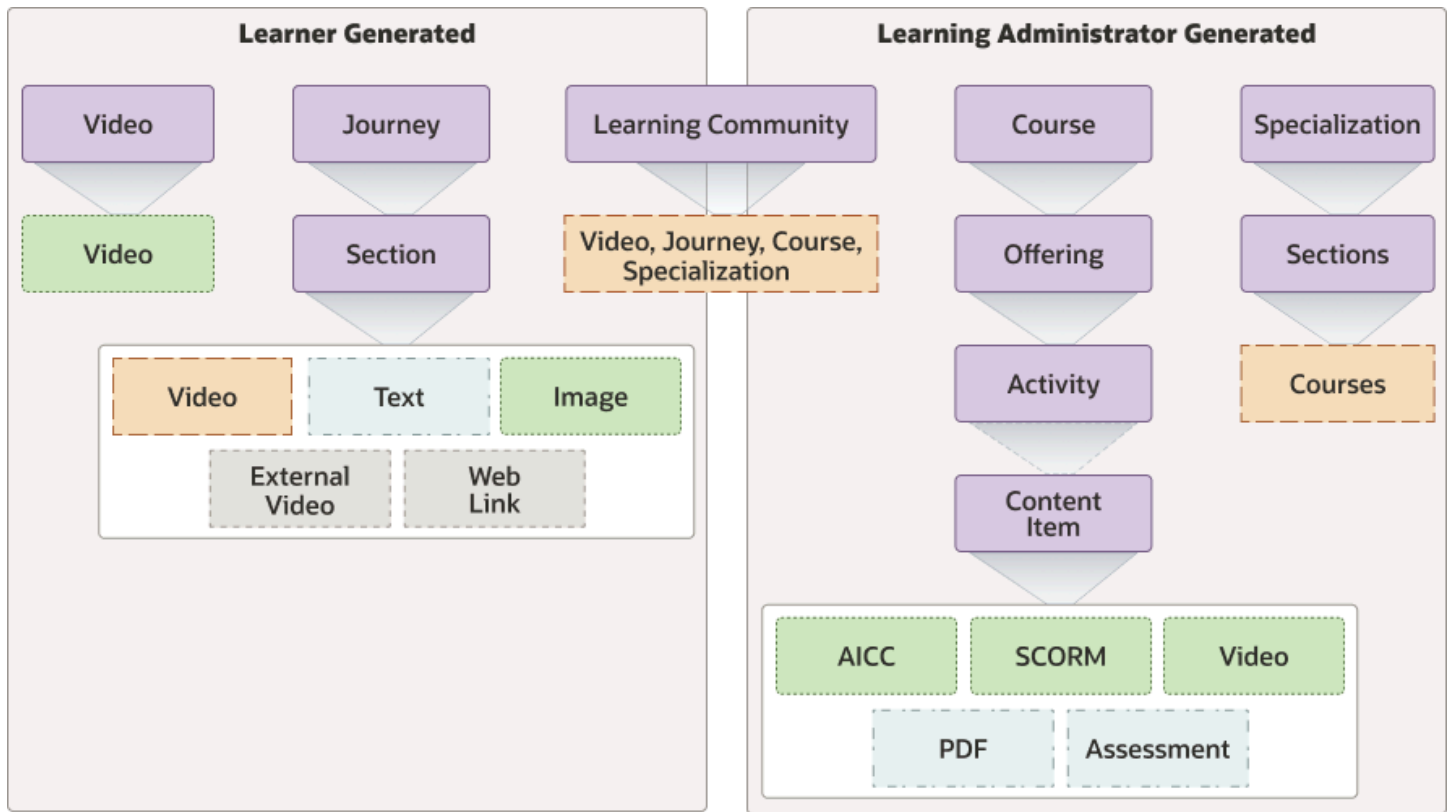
Learner Generated

Learning Administrator Generated

Video

Journey

Learning Community

Course

Specialization

Video

Section

Video, Journey, Course, Specialization

Offering

Sections

Video

Text

Image

External Video

Web Link

Activity

Courses

Content Item

AICC

SCORM

Video

PDF

Assessment